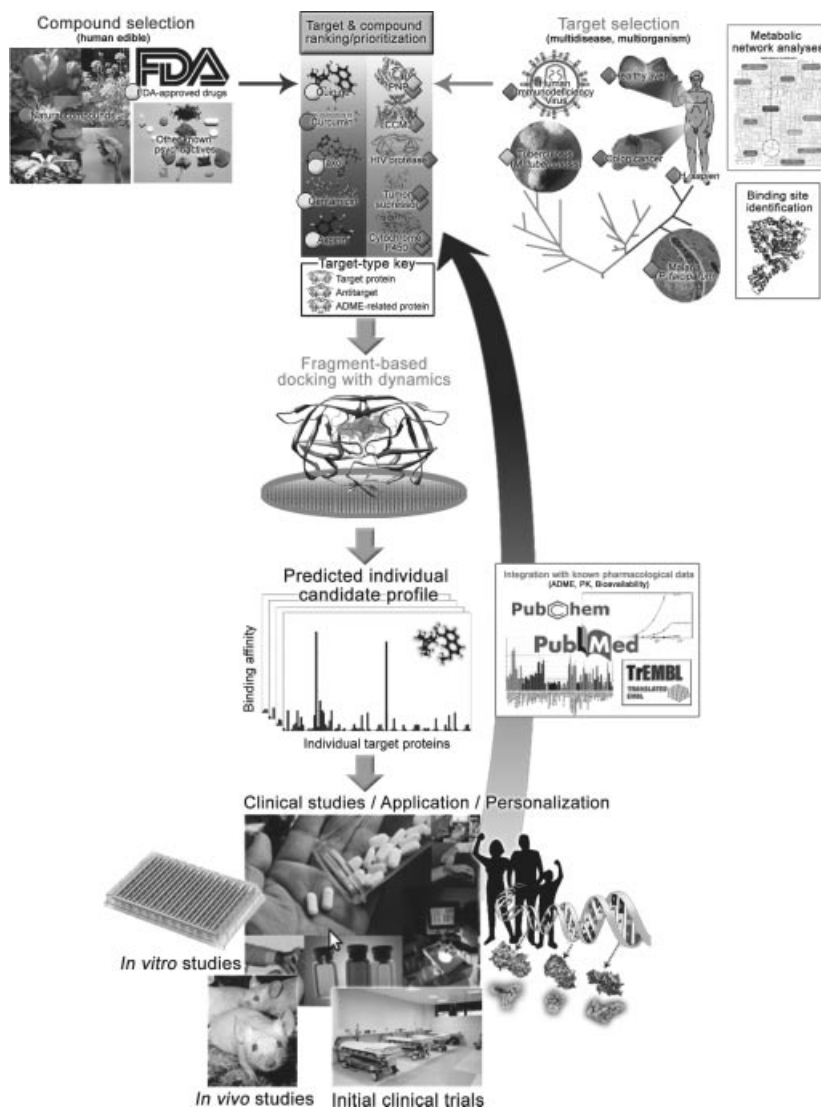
Compound selection
(human edible)

FDA

FDA-approved drugs

Natural compounds

Other known psychoactives

Target & compound ranking/prioritization

Quinine

Curcumin

AZT

Cinnamon

Aspirin

PNP

ECM

HIV protease

Tumor suppressor

Cytochrome P450

Target-type key
Target protein
Antitarget
ADME-related protein

Target selection
(multidisease, multiorganism)

Human immunodeficiency Virus

Healthy liver

Tuberculosis M. tuberculosis

Colon cancer

H. sapiens

Malaria P. falciparum

Metabolic network analyses

Binding site identification

Fragment-based docking with dynamics

Predicted individual candidate profile

Binding affinity

Individual target proteins

Integration with known pharmacological data
(ADME, PK, Bioavailability)

PubChem

PubMed

TrEMBL

Clinical studies / Application / Personalization

In vitro studies

In vivo studies

Initial clinical trials